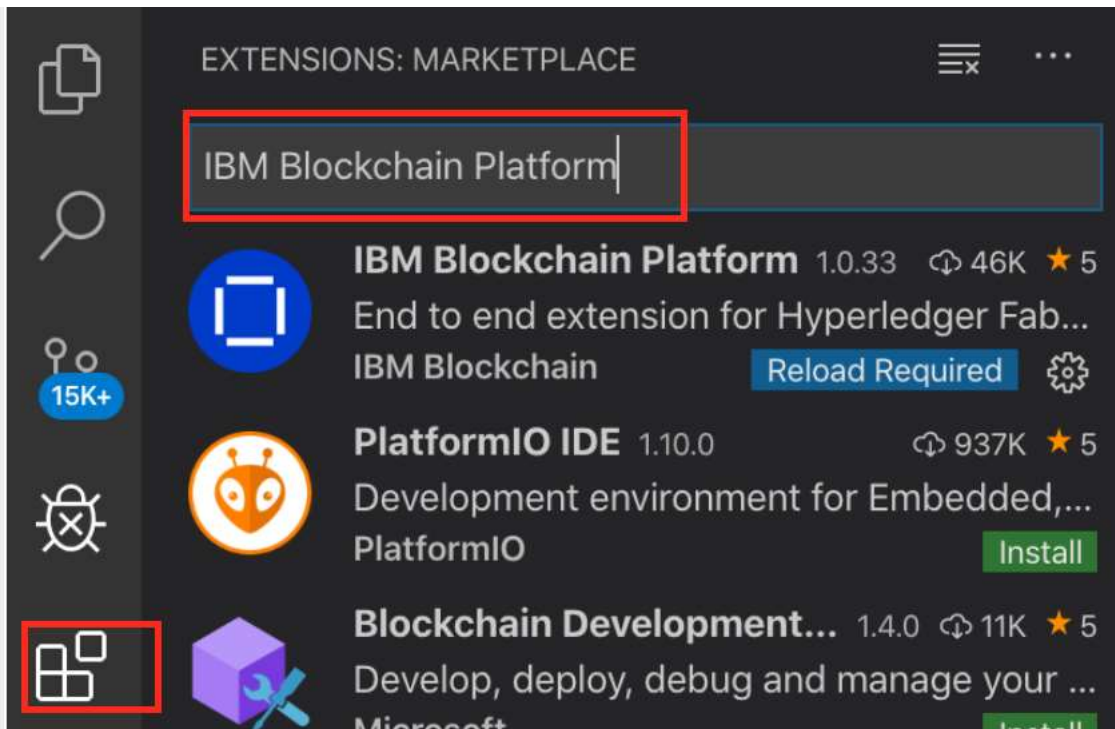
EXTENSIONS: MARKETPLACE

IBM Blockchain Platform

15K+

IBM Blockchain Platform 1.0.33 46K ★ 5
End to end extension for Hyperledger Fab...
IBM Blockchain
Reload Required

PlatformIO IDE 1.10.0 937K ★ 5
Development environment for Embedded,...
PlatformIO
Install

Blockchain Development... 1.4.0 11K ★ 5
Develop, deploy, debug and manage your ...
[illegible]
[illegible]